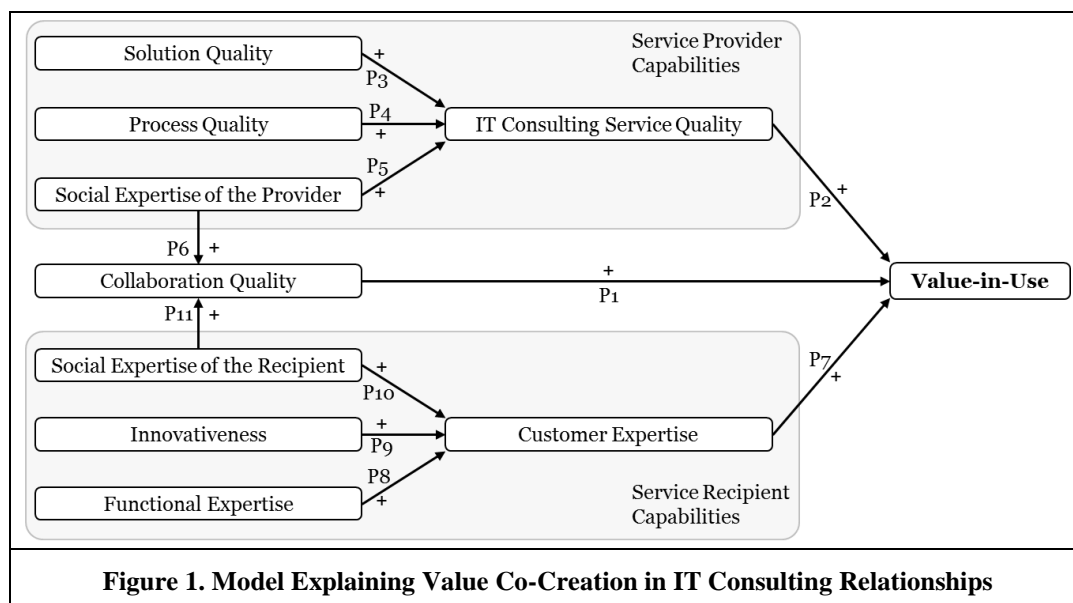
Service Provider Capabilities

Solution Quality
+
P3

Process Quality
P4
+

IT Consulting Service Quality

Social Expertise of the Provider
P5
+

P2
+

P6 +

Collaboration Quality
+
P1

Value-in-Use

P11 +

Social Expertise of the Recipient
+
P10

P7
+

Innovativeness
+
P9

Customer Expertise

Functional Expertise
P8
+

Service Recipient Capabilities

**Figure 1. Model Explaining Value Co-Creation in IT Consulting Relationships**